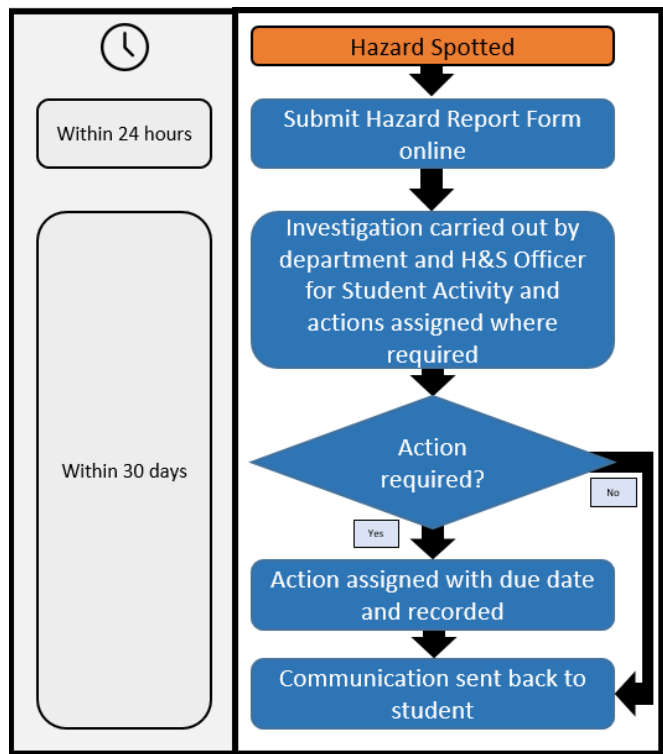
Within 24 hours

Within 30 days

Hazard Spotted

Submit Hazard Report Form online

Investigation carried out by department and H&S Officer for Student Activity and actions assigned where required

Action required?

No

Yes

Action assigned with due date and recorded

Communication sent back to student